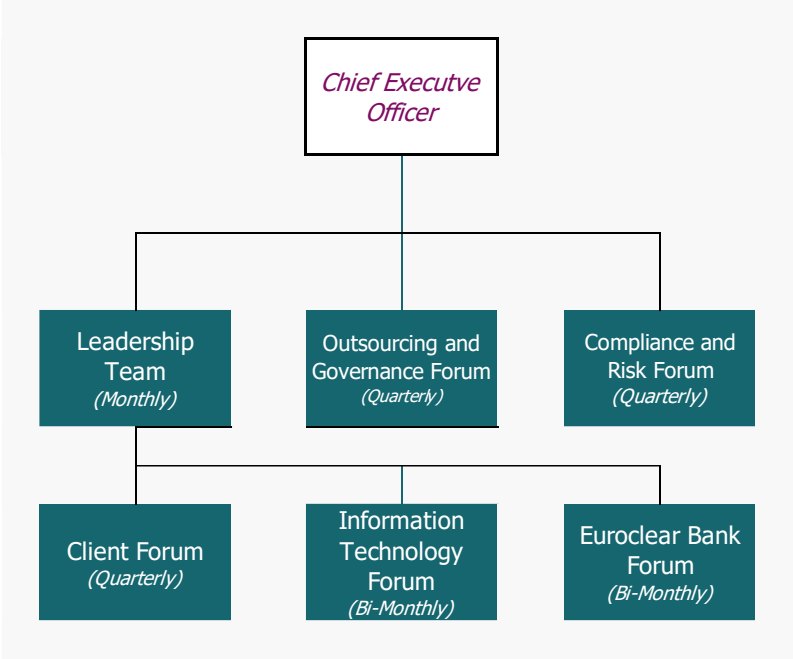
Chief Executve Officer

Leadership Team
(Monthly)

Outsourcing and Governance Forum
(Quarterly)

Compliance and Risk Forum
(Quarterly)

Client Forum
(Quarterly)

Information Technology Forum
(Bi-Monthly)

Euroclear Bank Forum
(Bi-Monthly)